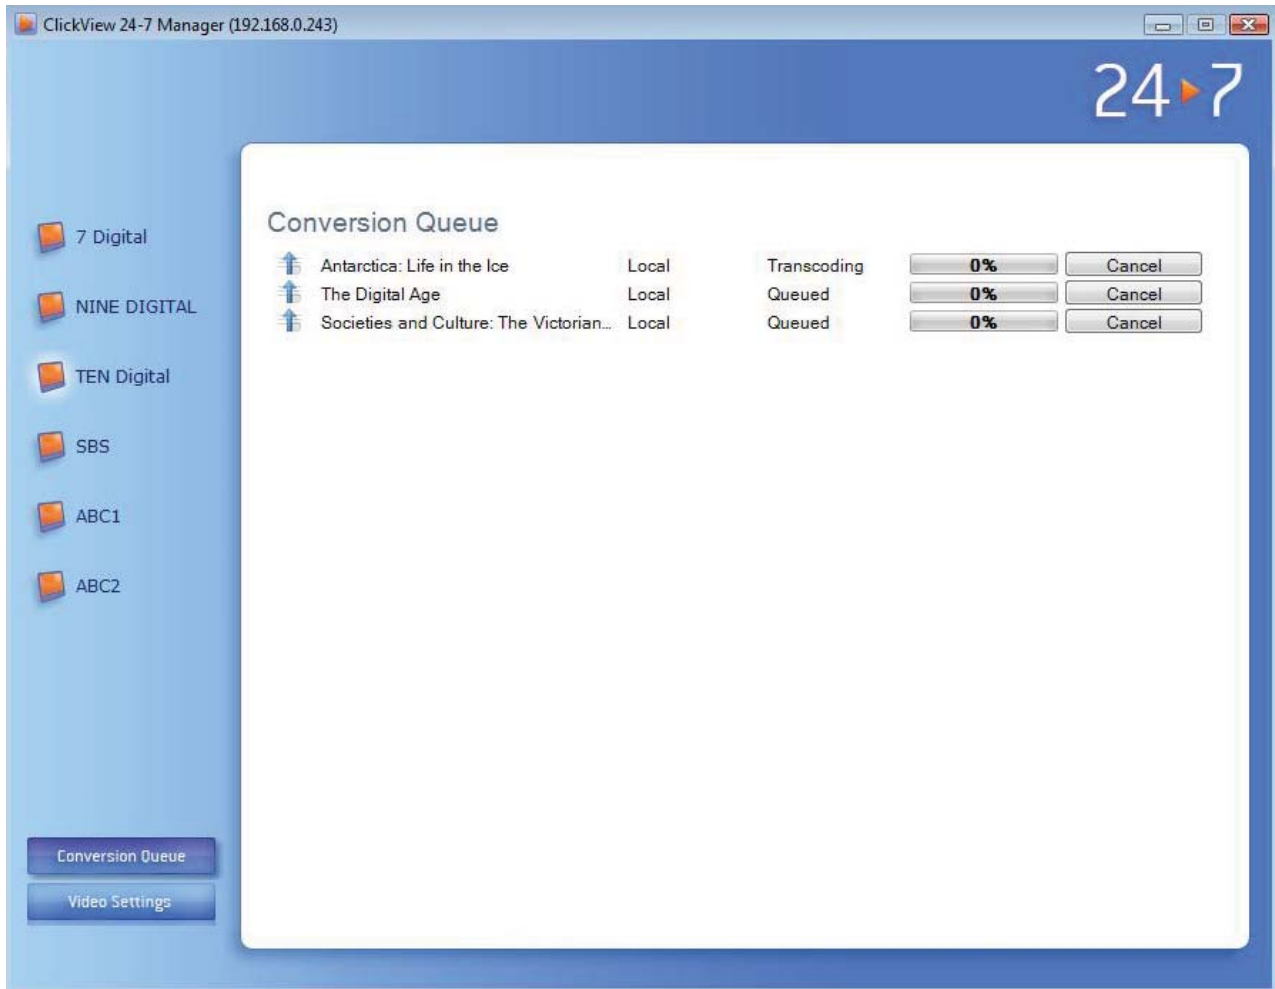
ClickView 24-7 Manager (192.168.0.243)

24▸7

7 Digital

NINE DIGITAL

TEN Digital

SBS

ABC1

ABC2

Conversion Queue

Video Settings

Conversion Queue

| Antarctica: Life in the Ice | Local | Transcoding | 0% | Cancel |
|---|---|---|---|---|
| The Digital Age | Local | Queued | 0% | Cancel |
| Societies and Culture: The Victorian... | Local | Queued | 0% | Cancel |